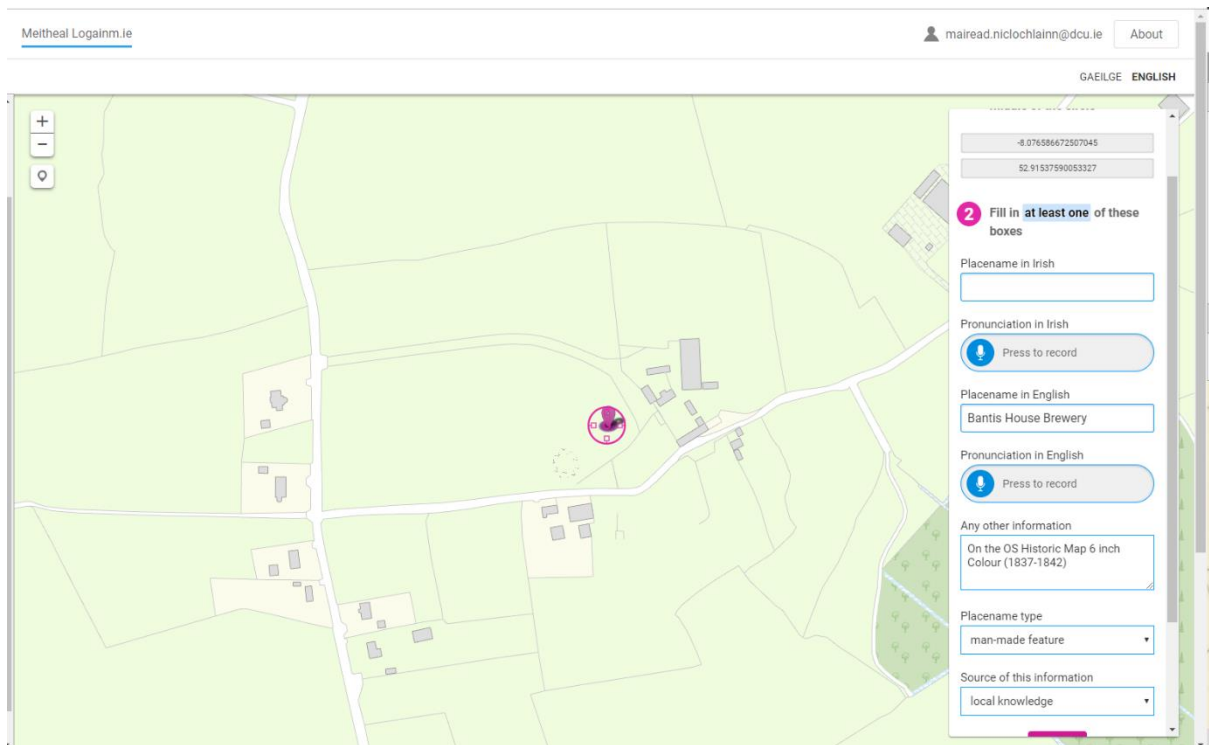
Meitheal Logainm.ie

mairead.niclochlainn@dcu.ie

About

GAEILGE ENGLISH

+

−

-8.076586672507045

52.91537590053327

2 Fill in at least one of these boxes

Placename in Irish

Pronunciation in Irish

Press to record

Placename in English

Bantis House Brewery

Pronunciation in English

Press to record

Any other information

On the OS Historic Map 6 inch Colour (1837-1842)

Placename type

man-made feature

Source of this information

local knowledge